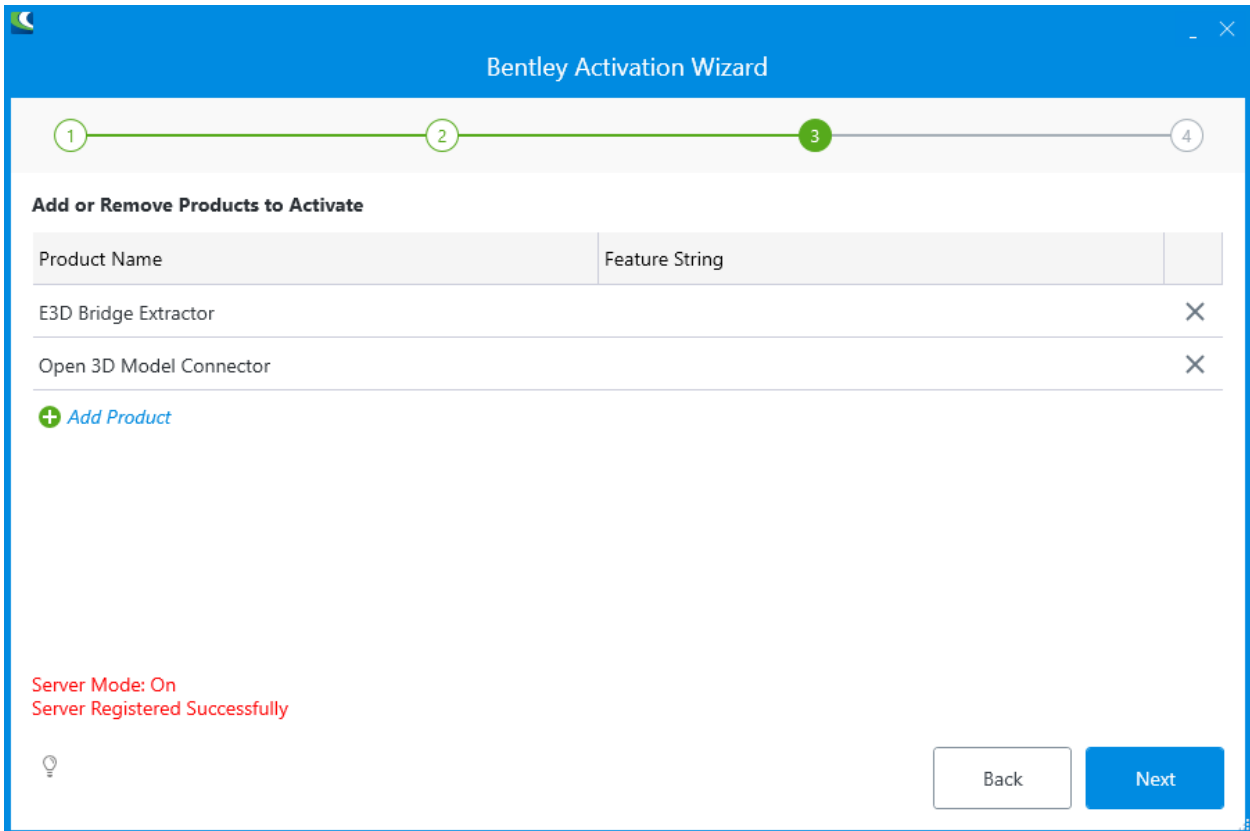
Bentley Activation Wizard

1 2 3 4

Add or Remove Products to Activate

| Product Name | Feature String | |
|---|---|---|
| E3D Bridge Extractor | | ✕ |
| Open 3D Model Connector | | ✕ |

Add Product

Server Mode: On
Server Registered Successfully

Back
Next